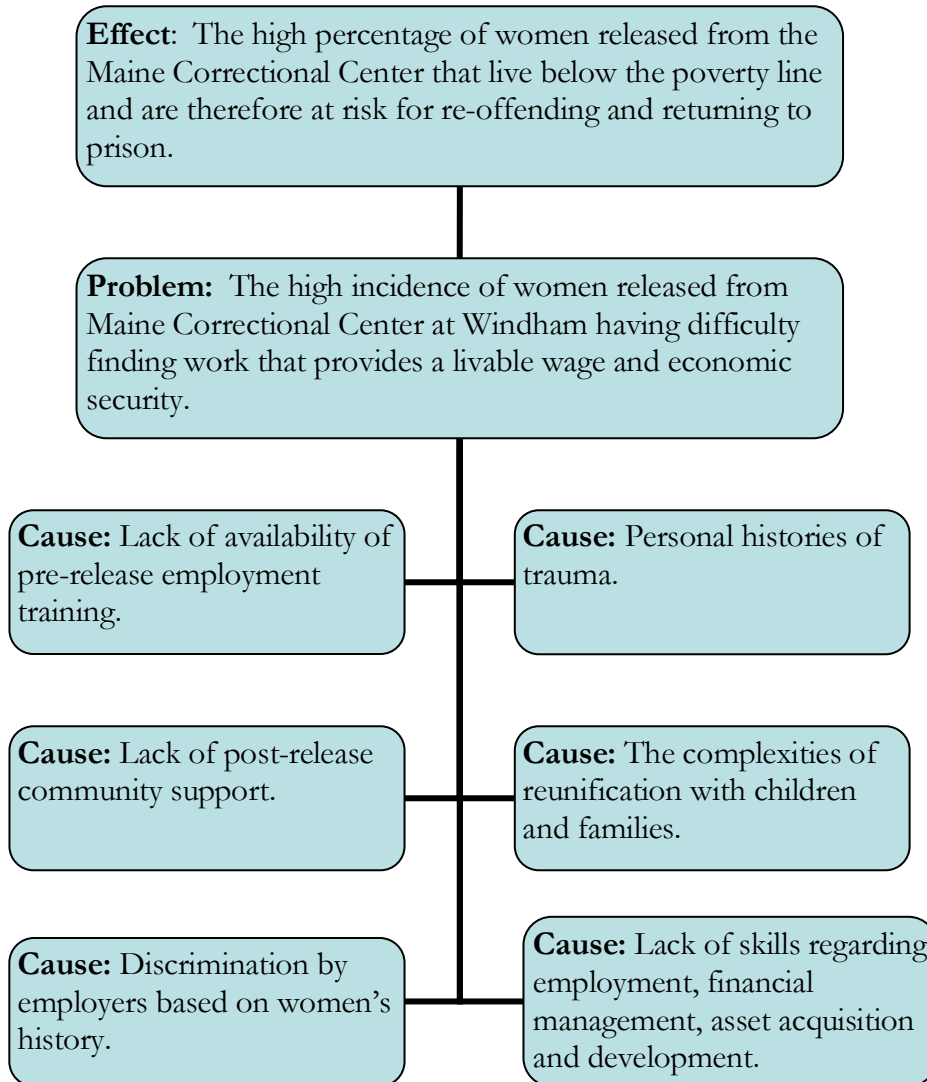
**Effect**: The high percentage of women released from the Maine Correctional Center that live below the poverty line and are therefore at risk for re-offending and returning to prison.

**Problem:** The high incidence of women released from Maine Correctional Center at Windham having difficulty finding work that provides a livable wage and economic security.

**Cause:** Lack of availability of pre-release employment training.

**Cause:** Personal histories of trauma.

**Cause:** Lack of post-release community support.

**Cause:** The complexities of reunification with children and families.

**Cause:** Discrimination by employers based on women's history.

**Cause:** Lack of skills regarding employment, financial management, asset acquisition and development.